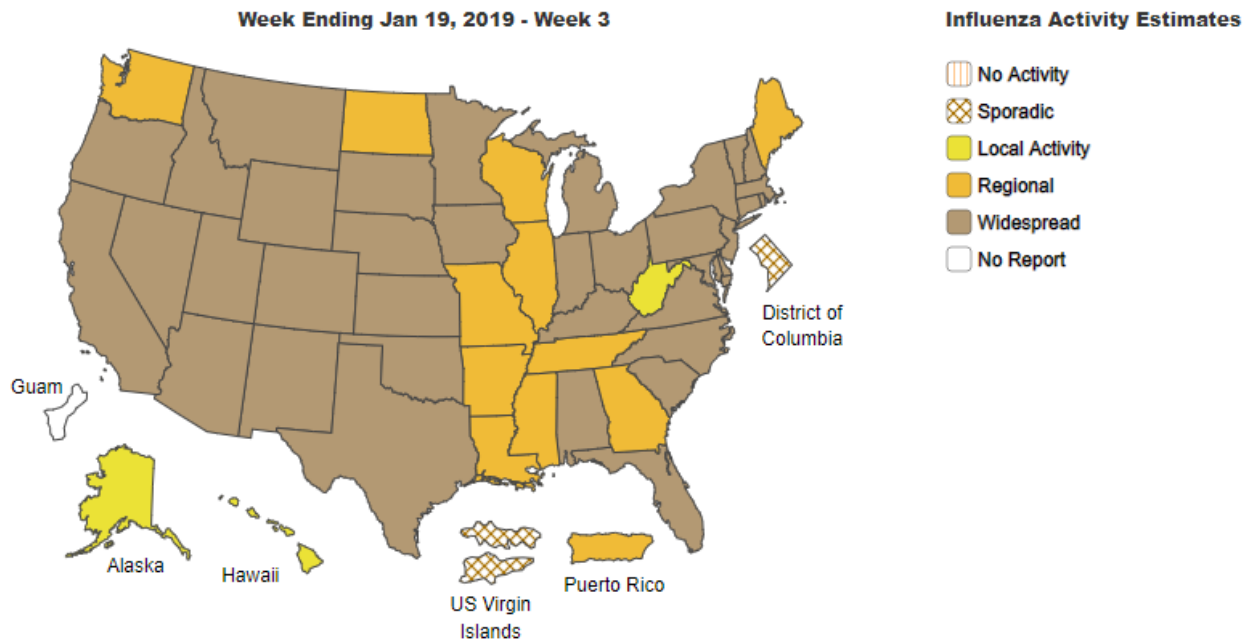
Week Ending Jan 19, 2019 - Week 3

Influenza Activity Estimates

No Activity
Sporadic
Local Activity
Regional
Widespread
No Report

District of Columbia

Guam

Alaska

Hawaii

US Virgin Islands

Puerto Rico